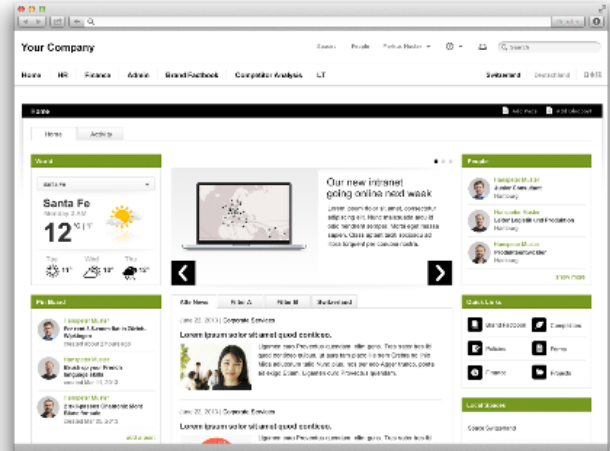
Your Company

Search People Product Header Search

Home HR Finance Admin Brand Factbook Competitor Analysis IT Switzerland Deutschland

Home Add Page Add Element

Home Activity

Weather

Santa Fe

Santa Fe

12 °C

Tue Wed Thu

11° 13° 13°

Our new intranet going online next week

Lorem ipsum dolor sit amet, consectetur adipiscing elit. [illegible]

People

Hanspeter Muster
Junior Consultant
Hamburg

Hanspeter Muster
Leiter Logistik und Produktion
Hamburg

Hanspeter Muster
Produktentwickler
Hamburg

show more

Pinboard

Hanspeter Muster
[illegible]

Hanspeter Muster
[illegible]

Hanspeter Muster
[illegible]

add a post

Alle News Filter A Filter B Switzerland

Jun 22, 2013 | Corporate Services

Lorem ipsum dolor sit amet quod contince.

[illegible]

Jun 22, 2013 | Corporate Services

Lorem ipsum dolor sit amet quod contince.

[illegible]

Quick Links

Brand Factbook
Competition
Policies
Forms
Finance
Projects

Local Stories

Source Switzerland